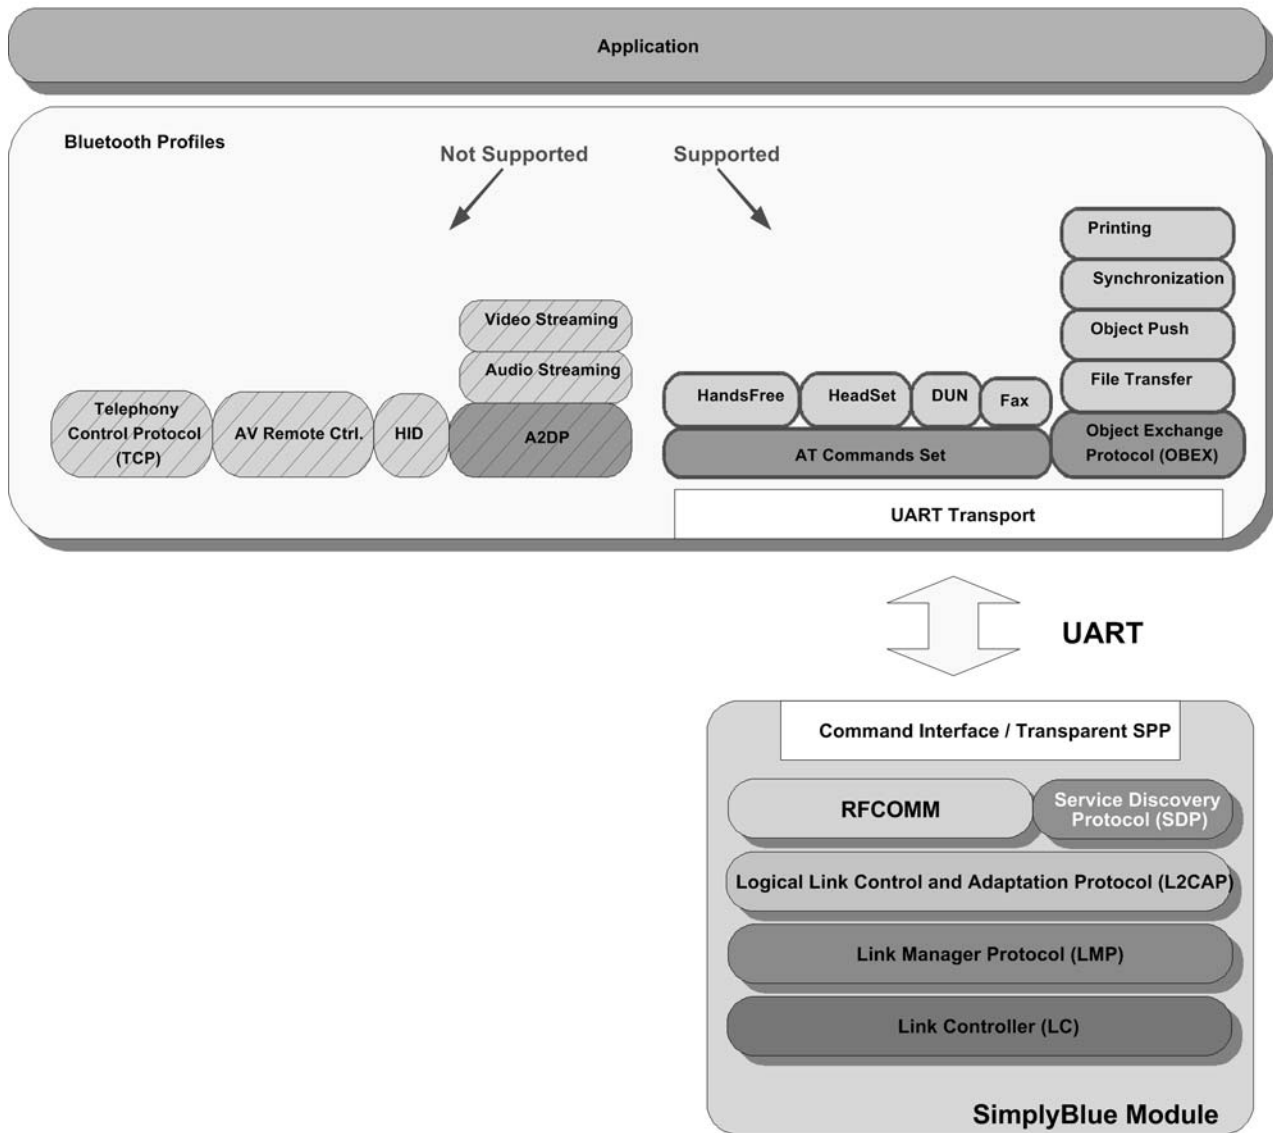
Application

Bluetooth Profiles

Not Supported

Supported

Printing

Synchronization

Object Push

File Transfer

Video Streaming

Audio Streaming

Telephony Control Protocol (TCP)

AV Remote Ctrl.

HID

A2DP

HandsFree

HeadSet

DUN

Fax

AT Commands Set

Object Exchange Protocol (OBEX)

UART Transport

UART

Command Interface / Transparent SPP

RFCOMM

Service Discovery Protocol (SDP)

Logical Link Control and Adaptation Protocol (L2CAP)

Link Manager Protocol (LMP)

Link Controller (LC)

SimplyBlue Module